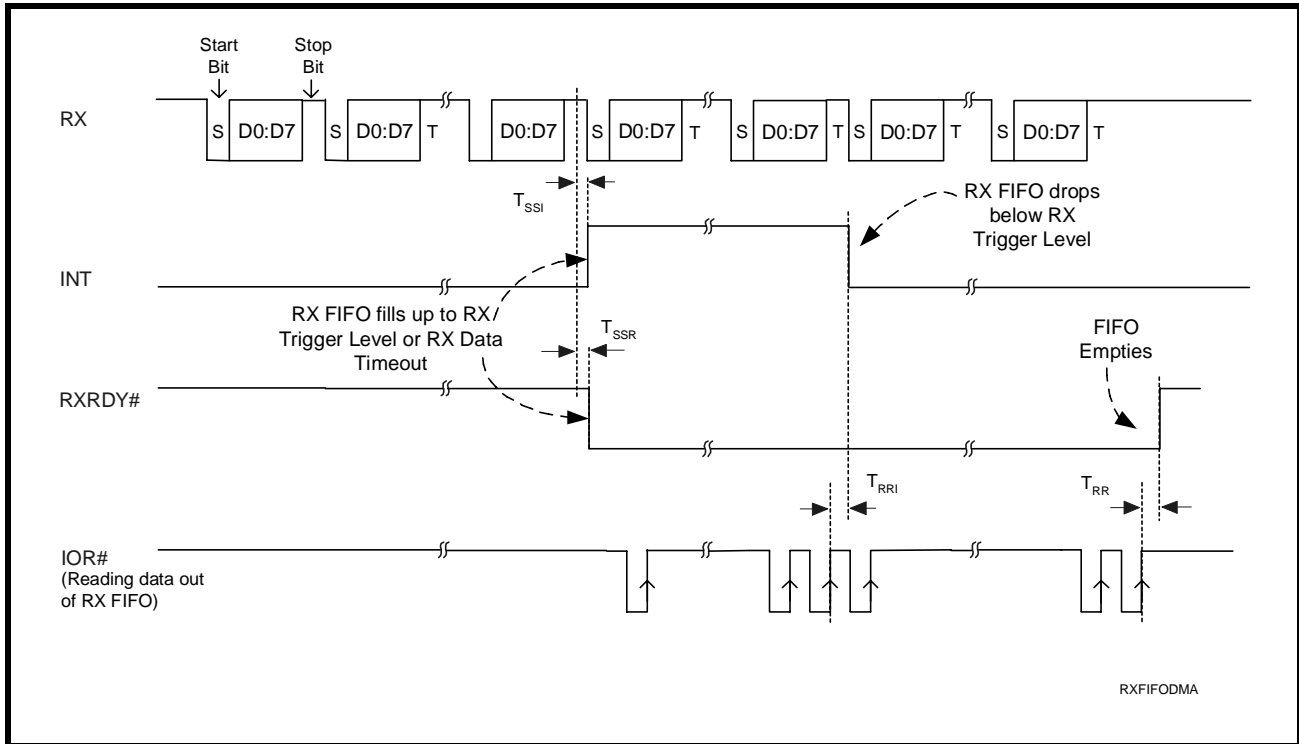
Start Bit

Stop Bit

RX

S D0:D7 S D0:D7 T D0:D7 S D0:D7 T S D0:D7 T S D0:D7 T S D0:D7 T

$T_{SSI}$

RX FIFO drops below RX Trigger Level

INT

RX FIFO fills up to RX Trigger Level or RX Data Timeout

$T_{SSR}$

FIFO Empties

RXRDY#

$T_{RRI}$

$T_{RR}$

IOR#
(Reading data out of RX FIFO)

RXFIFODMA